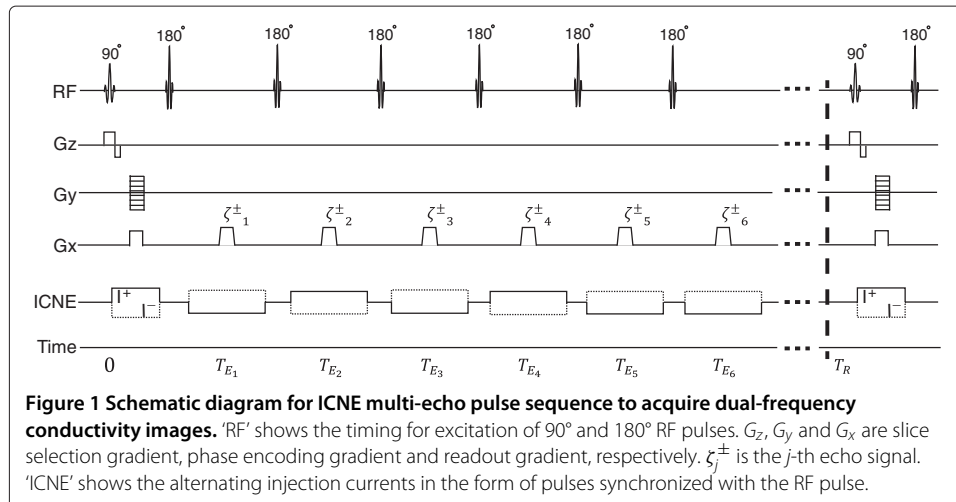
90° 180° 180° 180° 180° 180° 180° 90° 180°

RF

Gz

Gy

Gx

$\zeta^{\pm}{}_{1}$ $\zeta^{\pm}{}_{2}$ $\zeta^{\pm}{}_{3}$ $\zeta^{\pm}{}_{4}$ $\zeta^{\pm}{}_{5}$ $\zeta^{\pm}{}_{6}$

ICNE $I^+$ $I^-$ $I^+$ $I^-$

Time

0 $T_{E_1}$ $T_{E_2}$ $T_{E_3}$ $T_{E_4}$ $T_{E_5}$ $T_{E_6}$ $T_R$

**Figure 1 Schematic diagram for ICNE multi-echo pulse sequence to acquire dual-frequency conductivity images.** 'RF' shows the timing for excitation of 90° and 180° RF pulses. $G_z$, $G_y$ and $G_x$ are slice selection gradient, phase encoding gradient and readout gradient, respectively. $\zeta_j^{\pm}$ is the *j*-th echo signal. 'ICNE' shows the alternating injection currents in the form of pulses synchronized with the RF pulse.